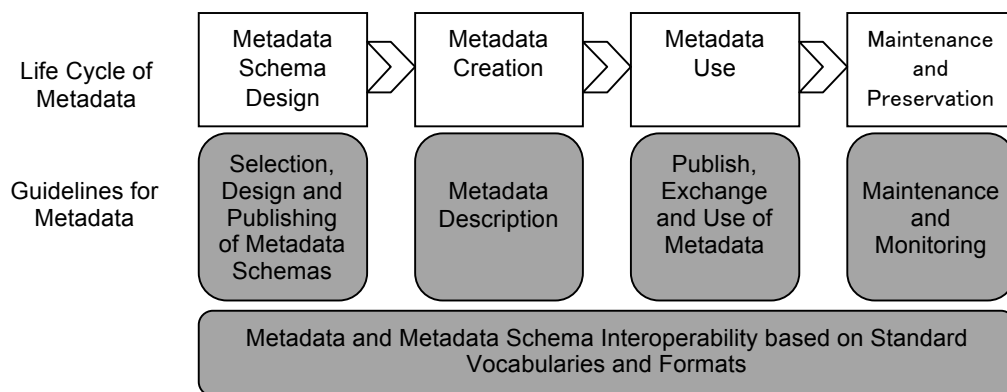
Life Cycle of Metadata

Metadata Schema Design

Metadata Creation

Metadata Use

Maintenance and Preservation

Guidelines for Metadata

Selection, Design and Publishing of Metadata Schemas

Metadata Description

Publish, Exchange and Use of Metadata

Maintenance and Monitoring

Metadata and Metadata Schema Interoperability based on Standard Vocabularies and Formats